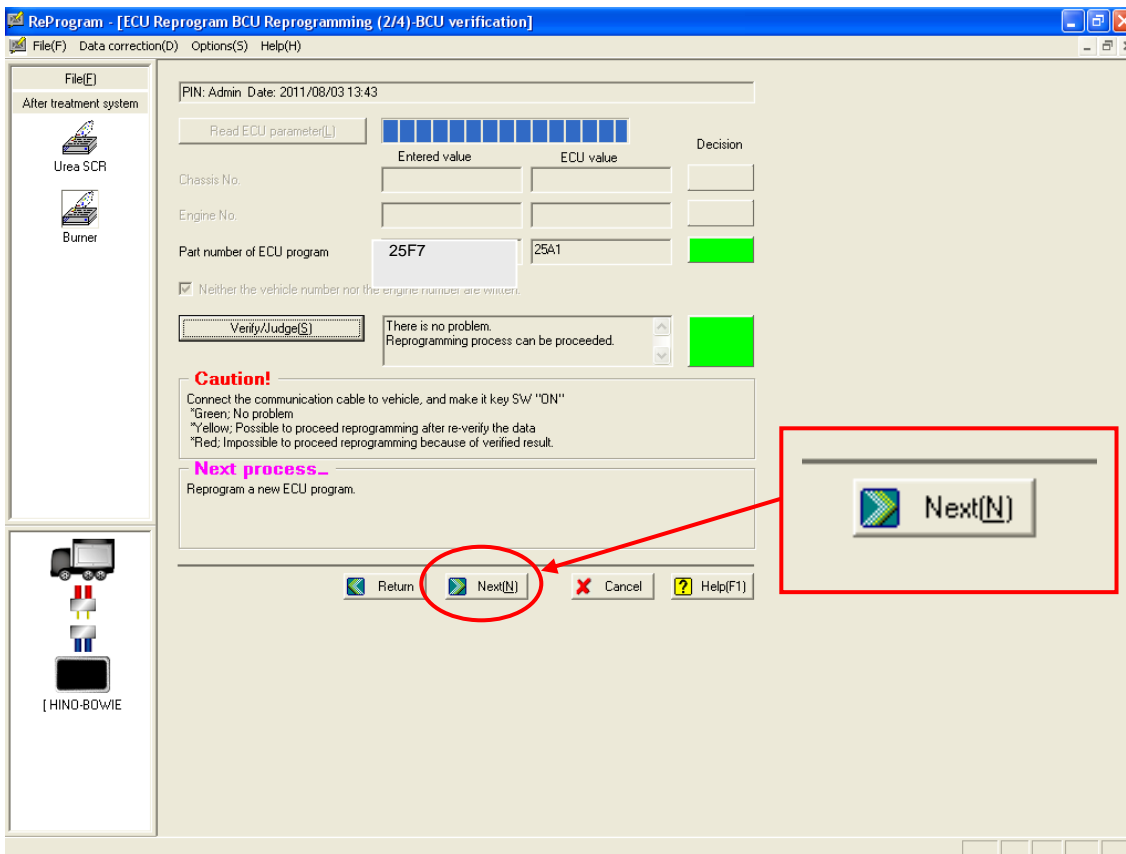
ReProgram - [ECU Reprogram BCU Reprogramming (2/4)-BCU verification]

File(F) Data correction(D) Options(S) Help(H)

File(F)
After treatment system
Urea SCR
Burner

[ HINO-BOWIE

PIN: Admin Date: 2011/08/03 13:43

Read ECU parameter(L)

Entered value
ECU value
Decision

Chassis No.
Engine No.
Part number of ECU program 25F7 25A1

Neither the vehicle number nor the engine number are written.

Verify/Judge(S)
There is no problem.
Reprogramming process can be proceeded.

Caution!
Connect the communication cable to vehicle, and make it key SW "ON"
*Green; No problem
*Yellow; Possible to proceed reprogramming after re-verify the data
*Red; Impossible to proceed reprogramming because of verified result.

Next process
Reprogram a new ECU program.

Return Next(N) Cancel Help(F1)

Next(N)